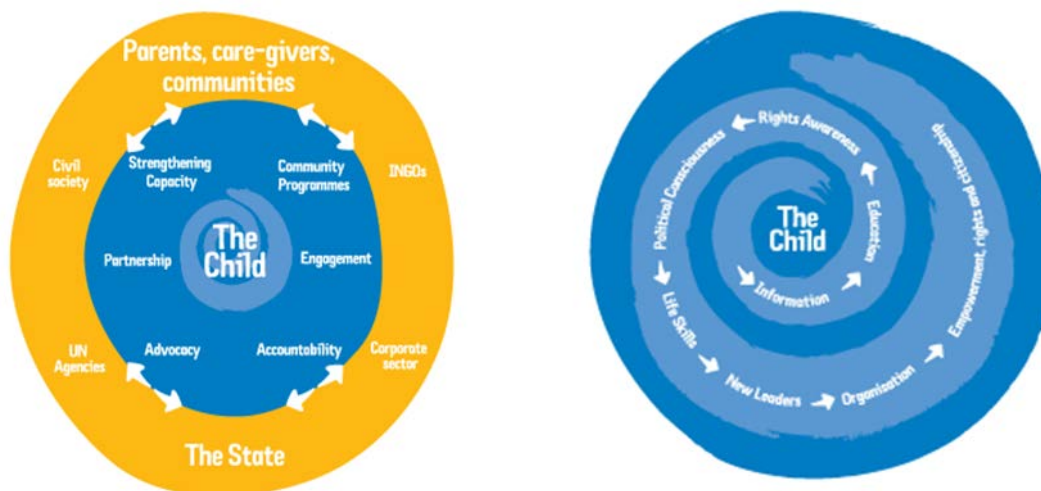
Parents, care-givers, communities

Civil society

INGOs

Strengthening Capacity

Community Programmes

Partnership

The Child

Engagement

UN Agencies

Advocacy

Accountability

Corporate sector

The State

The Child

Information

Education

Rights Awareness

Political Consciousness

Life Skills

New Leaders

Organisation

Empowerment, rights and citizenship